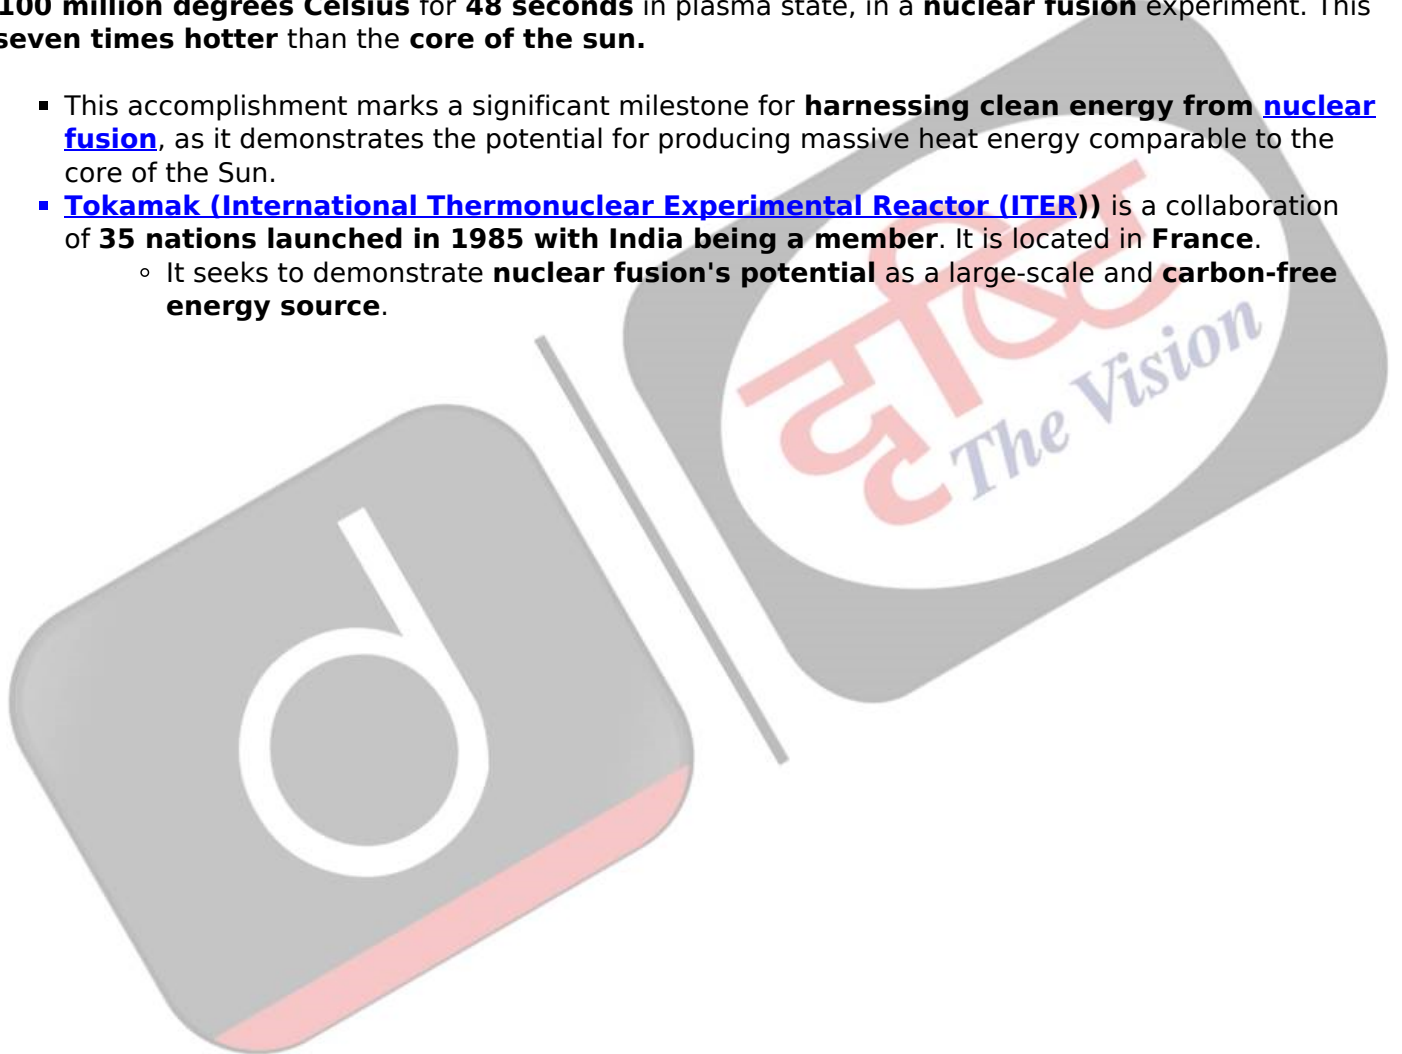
100 million degrees Celsius for 48 seconds in plasma state, in a nuclear fusion experiment. This seven times hotter than the core of the sun.

- This accomplishment marks a significant milestone for harnessing clean energy from nuclear fusion, as it demonstrates the potential for producing massive heat energy comparable to the core of the Sun.
- Tokamak (International Thermonuclear Experimental Reactor (ITER)) is a collaboration of 35 nations launched in 1985 with India being a member. It is located in France.
  - It seeks to demonstrate nuclear fusion's potential as a large-scale and carbon-free energy source.

दृष्टि The Vision